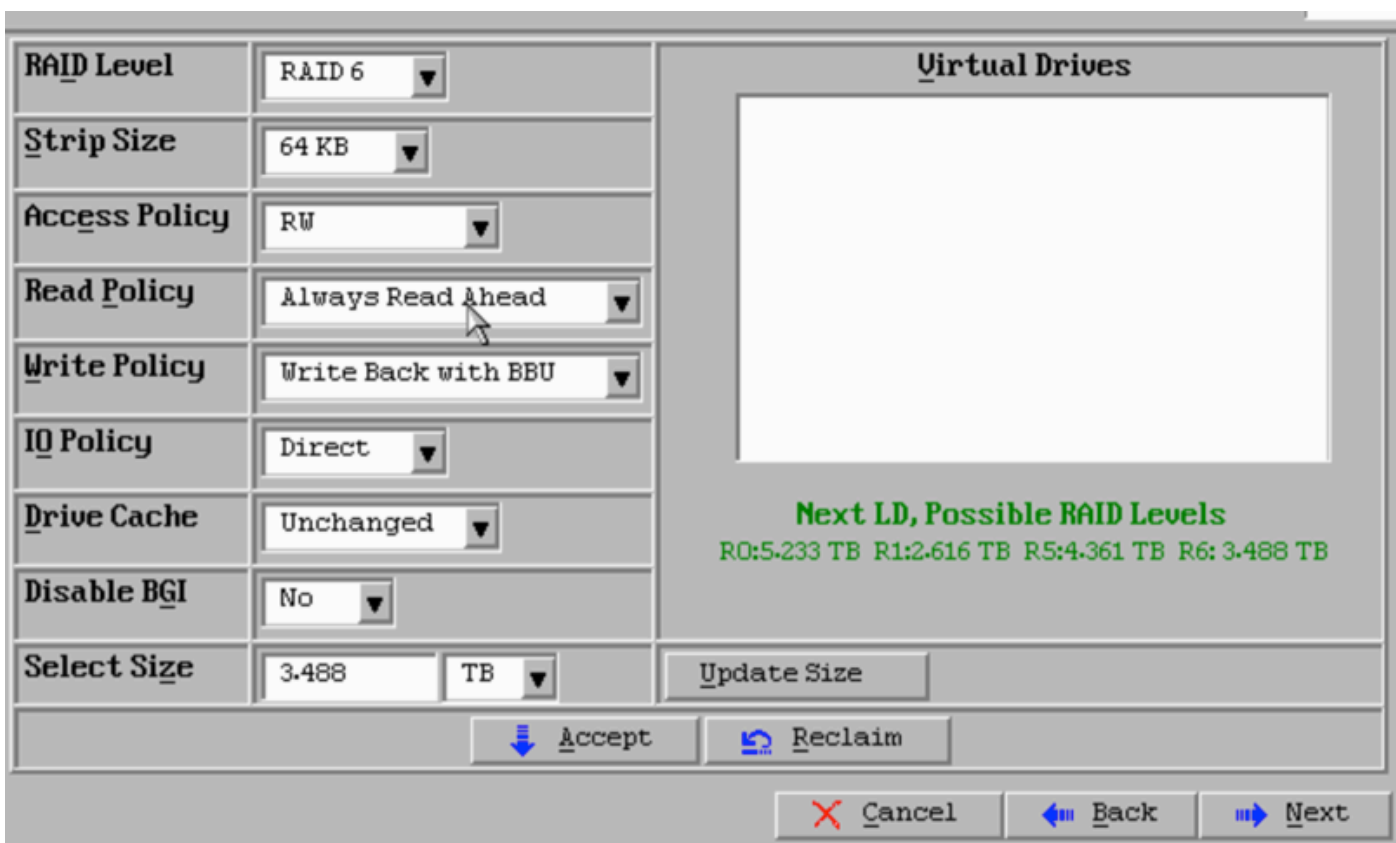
RAID Level
RAID 6

Strip Size
64 KB

Access Policy
RW

Read Policy
Always Read Ahead

Write Policy
Write Back with BBU

IO Policy
Direct

Drive Cache
Unchanged

Disable BGI
No

Select Size
3.488
TB

Virtual Drives

Next LD, Possible RAID Levels
R0:5.233 TB R1:2.616 TB R5:4.361 TB R6: 3.488 TB

Update Size

Accept
Reclaim

Cancel
Back
Next